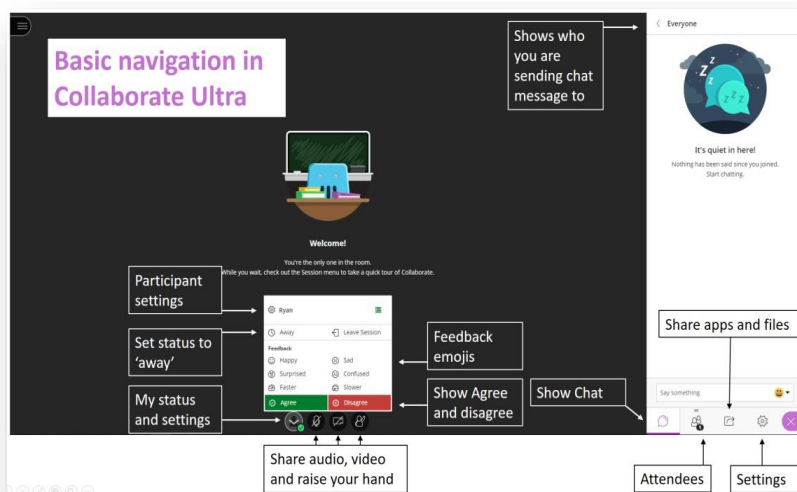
Basic navigation in Collaborate Ultra

Shows who you are sending chat message to

Everyone

It's quiet in here!

Nothing has been said since you joined. Start chatting.

Welcome!

You're the only one in the room.
While you wait, check out the Session menu to take a quick tour of Collaborate.

Participant settings

Ryan

Set status to 'away'

Away

Leave Session

Feedback

Happy

Sad

Surprised

Confused

Faster

Slower

Agree

Disagree

Feedback emojis

Share apps and files

Say something

Show Agree and disagree

Show Chat

My status and settings

Share audio, video and raise your hand

Attendees

Settings